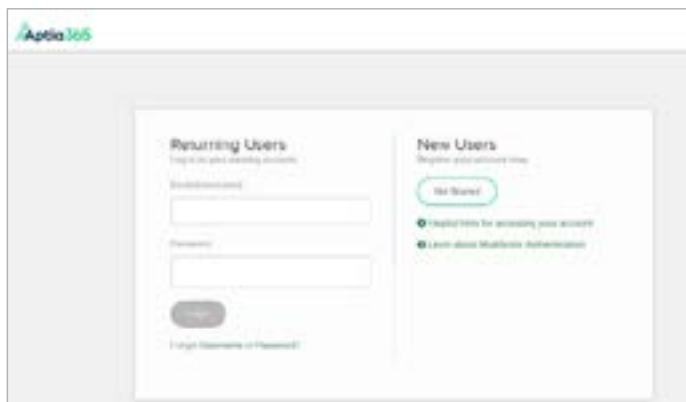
Aptia365

Returning Users
Log in to your existing account.

Email/Username

Password

Login

Forgot Username or Password?

New Users
Register your account now.

Get Started

Helpful hints for accessing your account

Learn about Multifactor Authentication